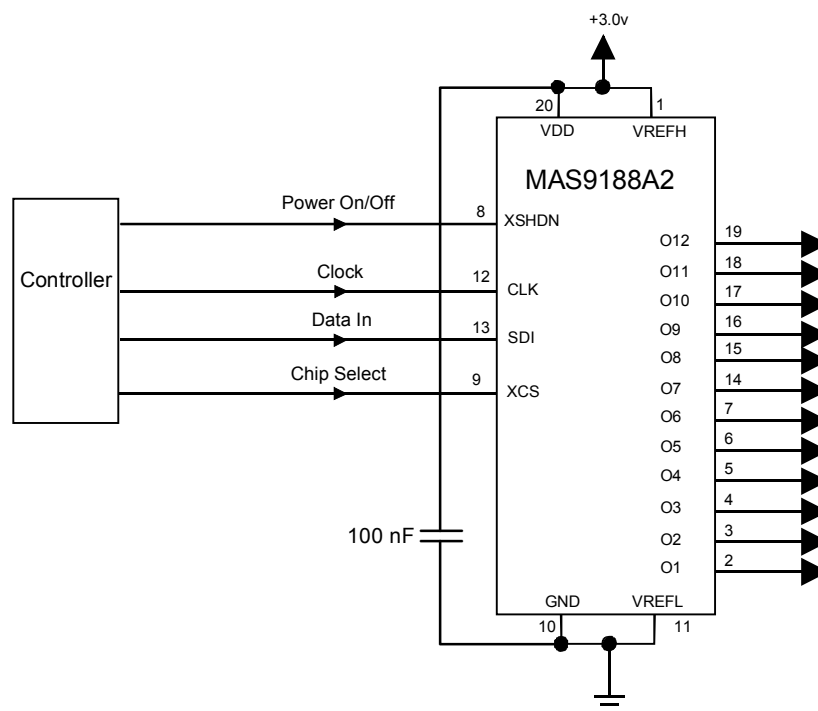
+3.0v

20 1
VDD VREFH

MAS9188A2

Controller

Power On/Off 8 XSHDN
Clock 12 CLK
Data In 13 SDI
Chip Select 9 XCS

O12 19
O11 18
O10 17
O9 16
O8 15
O7 14
O6 7
O5 6
O4 5
O3 4
O2 3
O1 2

100 nF

GND VREFL
10 11